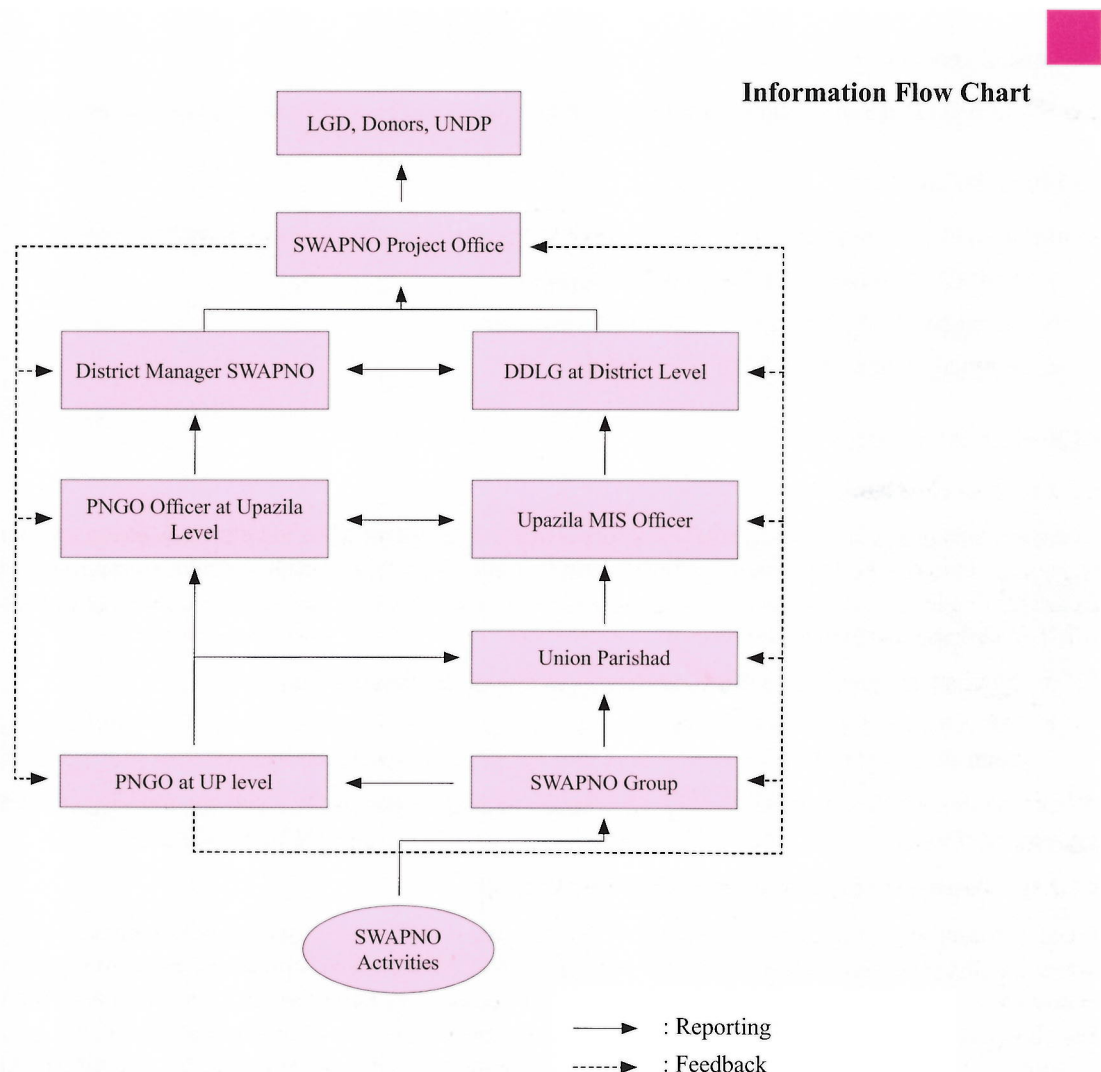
Information Flow Chart

LGD, Donors, UNDP

SWAPNO Project Office

District Manager SWAPNO

DDLG at District Level

PNGO Officer at Upazila Level

Upazila MIS Officer

Union Parishad

PNGO at UP level

SWAPNO Group

SWAPNO Activities

: Reporting

: Feedback